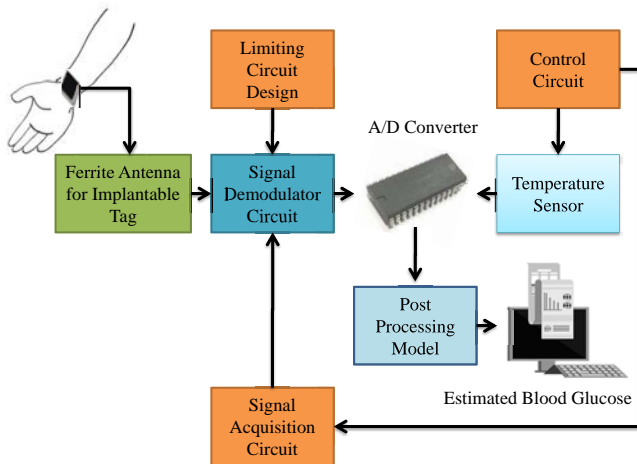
Limiting Circuit Design

Control Circuit

A/D Converter

Ferrite Antenna for Implantable Tag

Signal Demodulator Circuit

Temperature Sensor

Post Processing Model

Estimated Blood Glucose

Signal Acquisition Circuit